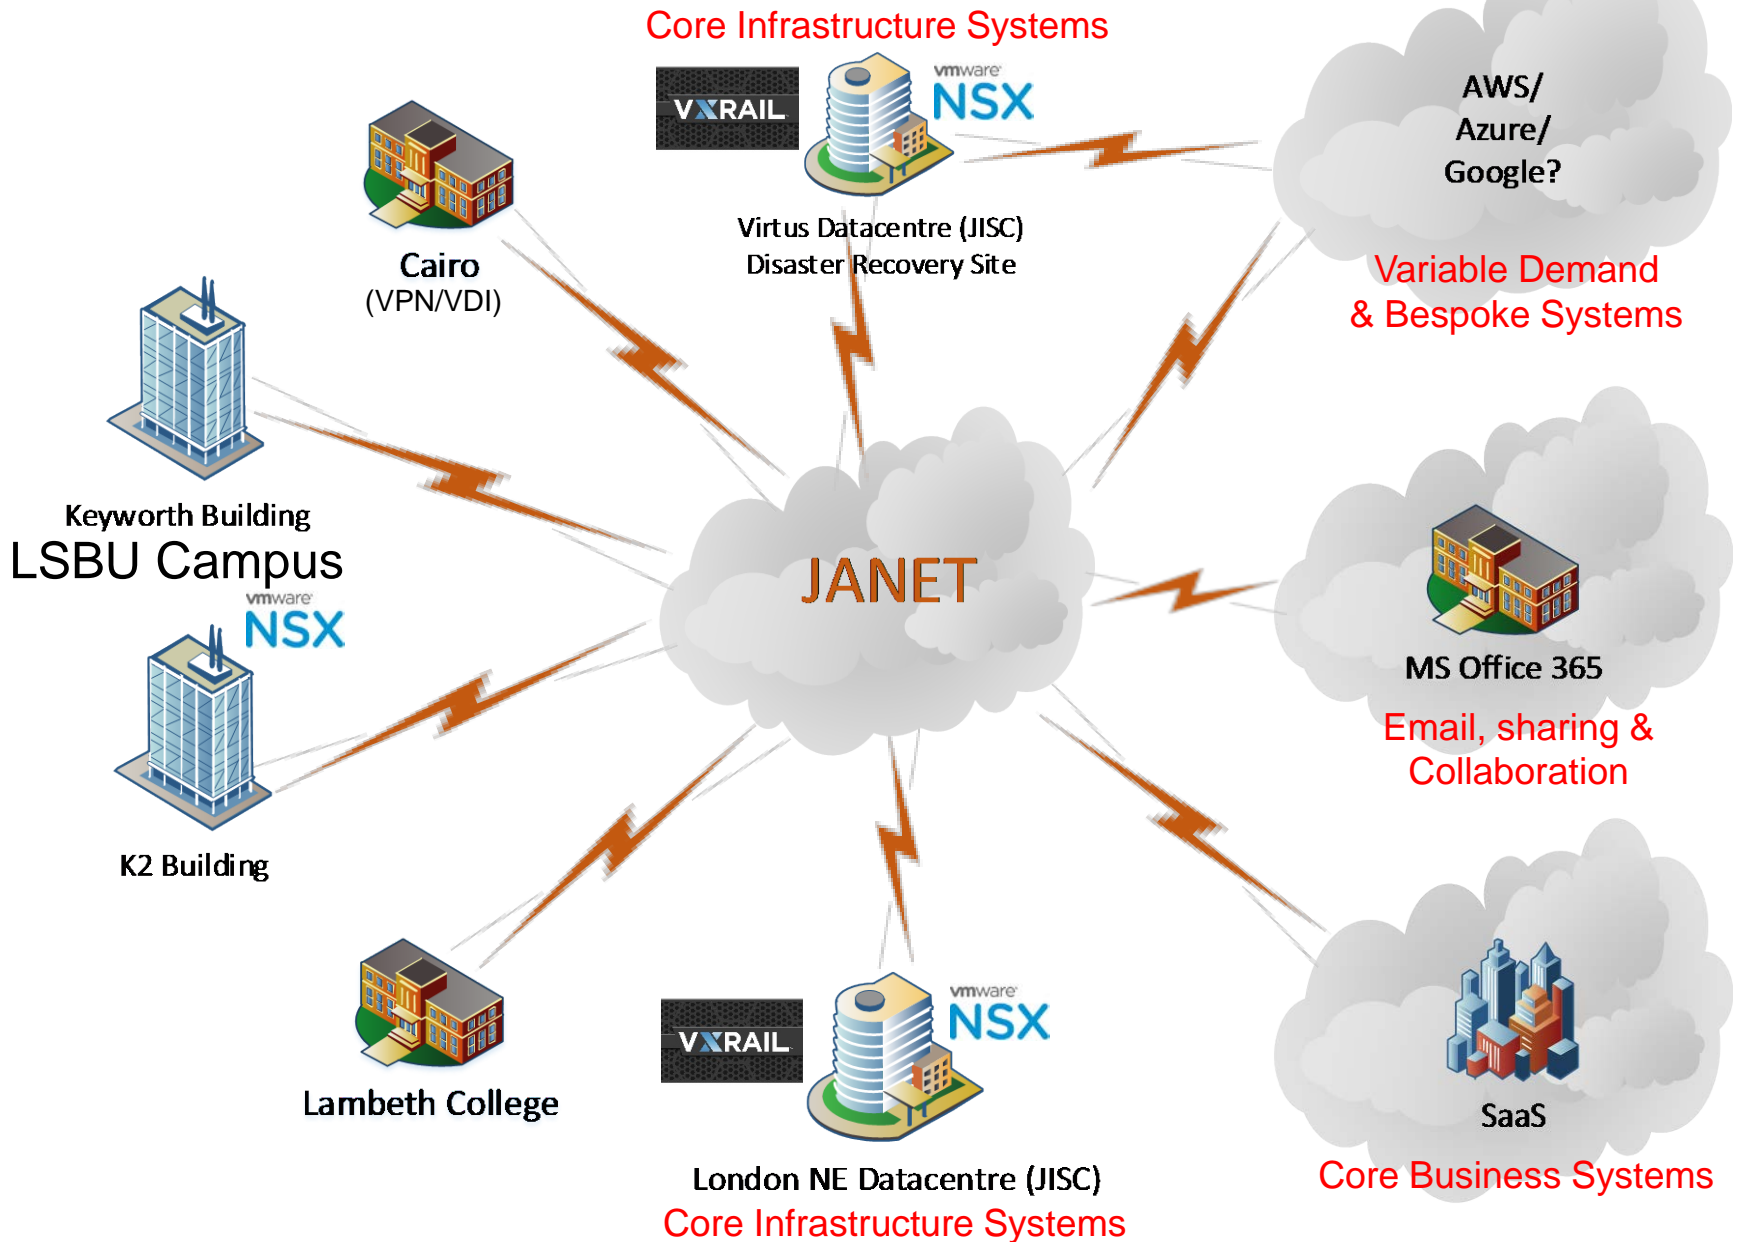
Core Infrastructure Systems

VXRAIL

vmware NSX

Virtus Datacentre (JISC)
Disaster Recovery Site

AWS/
Azure/
Google?

Variable Demand
& Bespoke Systems

Cairo
(VPN/VDI)

Keyworth Building
LSBU Campus

vmware NSX

K2 Building

JANET

MS Office 365

Email, sharing &
Collaboration

Lambeth College

VXRAIL

vmware NSX

London NE Datacentre (JISC)
Core Infrastructure Systems

SaaS

Core Business Systems